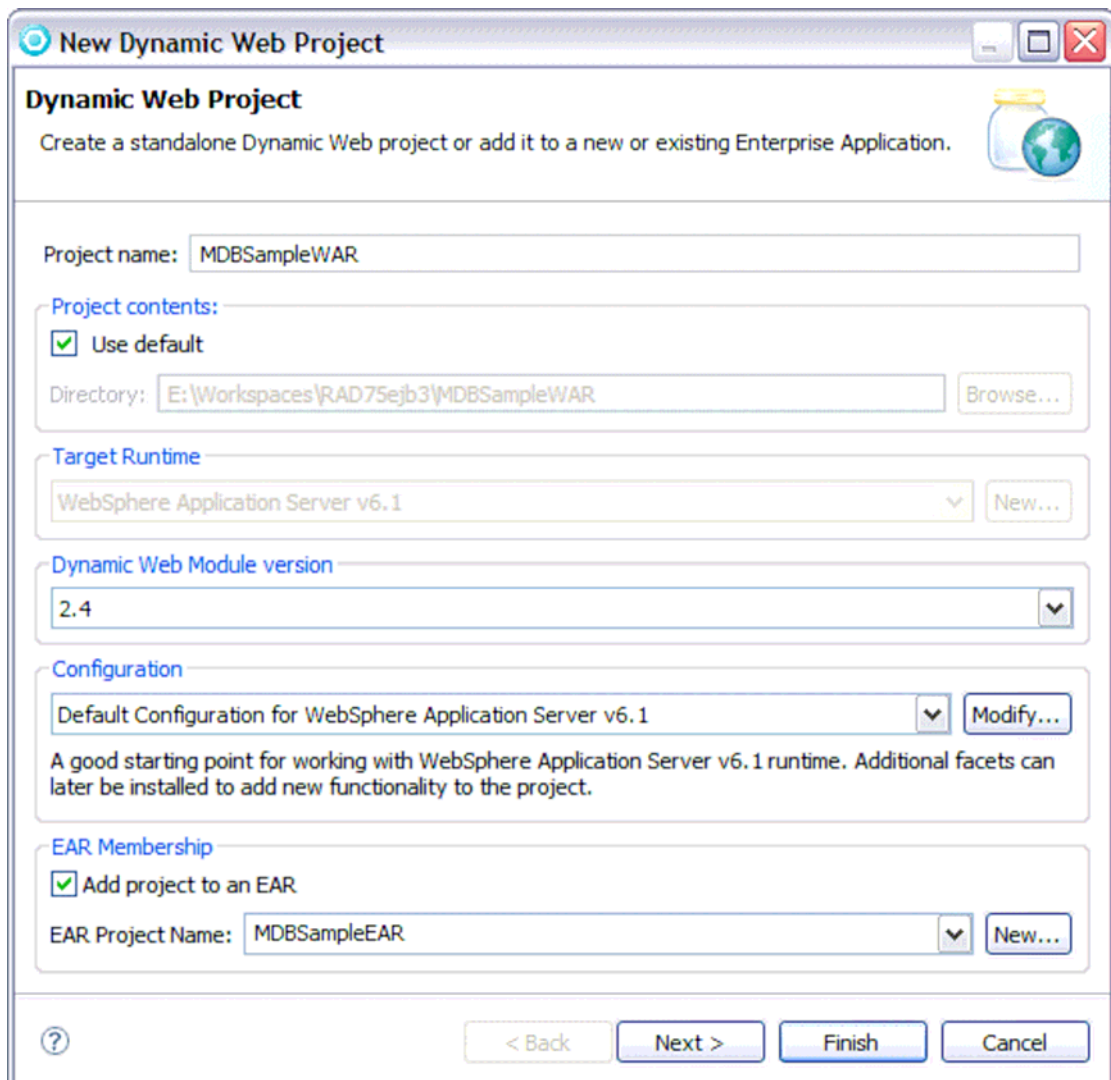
New Dynamic Web Project

Dynamic Web Project

Create a standalone Dynamic Web project or add it to a new or existing Enterprise Application.

Project name: MDBSampleWAR

Project contents:

Use default

Directory: E:\Workspaces\RAD75ejb3\MDBSampleWAR Browse...

Target Runtime

WebSphere Application Server v6.1 New...

Dynamic Web Module version

2.4

Configuration

Default Configuration for WebSphere Application Server v6.1 Modify...

A good starting point for working with WebSphere Application Server v6.1 runtime. Additional facets can later be installed to add new functionality to the project.

EAR Membership

Add project to an EAR

EAR Project Name: MDBSampleEAR New...

?

< Back Next > Finish Cancel